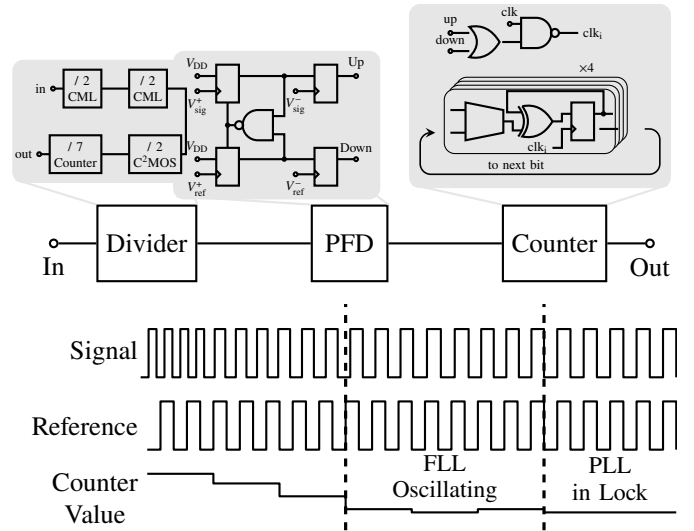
in
/ 2
CML
/ 2
CML
out
/ 7
Counter
/ 2
$C^2MOS$
$V_{DD}$
$V_{sig}^{+}$
$V_{DD}$
$V_{ref}^{+}$
$V_{sig}^{-}$
$V_{ref}^{-}$
Up
Down
up
down
clk
$clk_i$
×4
$clk_i$
to next bit
In
Divider
PFD
Counter
Out
Signal
Reference
Counter
Value
FLL
Oscillating
PLL
in Lock